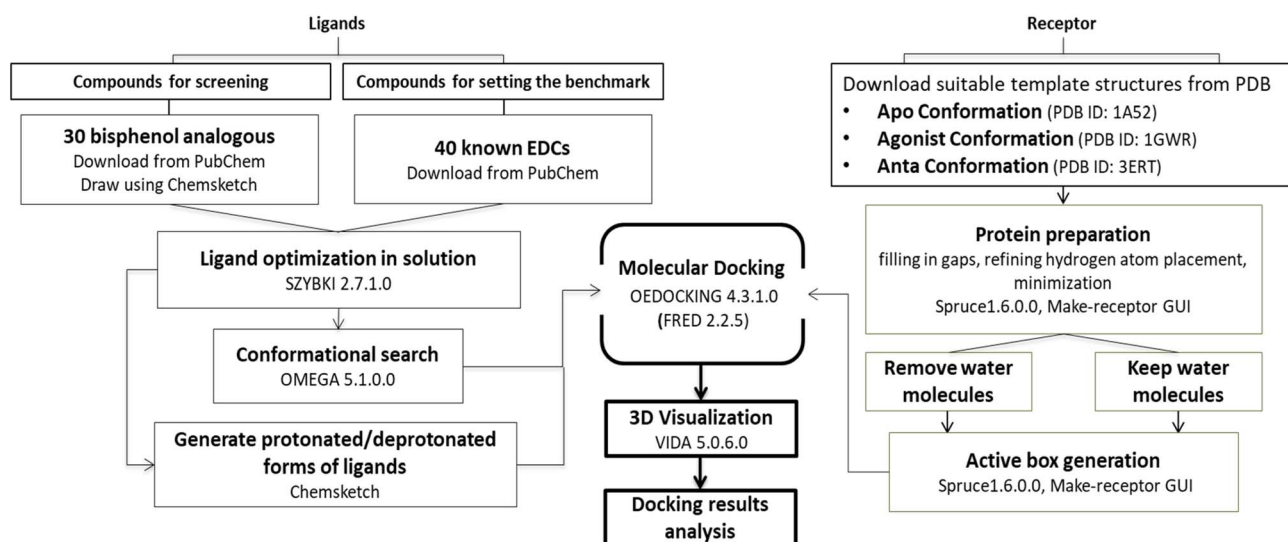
Ligands

Compounds for screening

Compounds for setting the benchmark

30 bisphenol analogous
Download from PubChem
Draw using Chemsketch

40 known EDCs
Download from PubChem

Ligand optimization in solution
SZYBKI 2.7.1.0

Conformational search
OMEGA 5.1.0.0

Generate protonated/deprotonated forms of ligands
Chemsketch

Molecular Docking
OEDOCKING 4.3.1.0
(FRED 2.2.5)

3D Visualization
VIDA 5.0.6.0

Docking results analysis

Receptor

Download suitable template structures from PDB
• Apo Conformation (PDB ID: 1A52)
• Agonist Conformation (PDB ID: 1GWR)
• Anta Conformation (PDB ID: 3ERT)

Protein preparation
filling in gaps, refining hydrogen atom placement, minimization
Spruce1.6.0.0, Make-receptor GUI

Remove water molecules

Keep water molecules

Active box generation
Spruce1.6.0.0, Make-receptor GUI